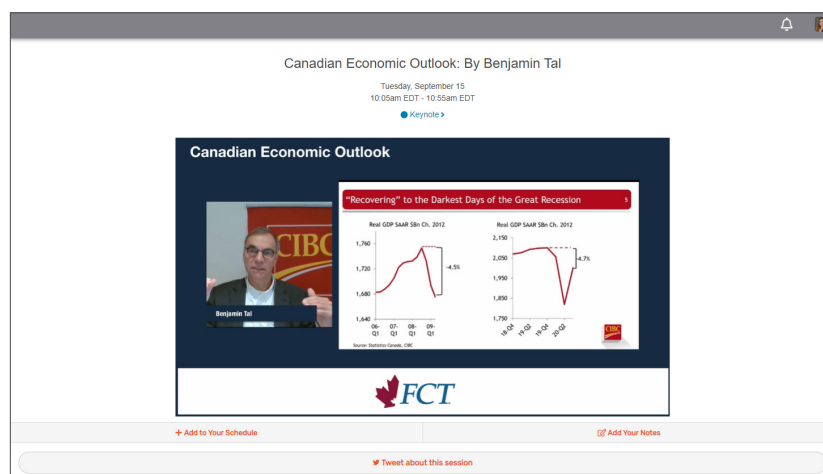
Canadian Economic Outlook: By Benjamin Tal

Tuesday, September 15
10:05am EDT - 10:55am EDT

Keynote >

Canadian Economic Outlook

CIBC

Benjamin Tal

"Recovering" to the Darkest Days of the Great Recession 5

Real GDP SAAR $Bn Ch. 2012

1,760
1,720
1,680
1,640

-4.5%

06-Q1 07-Q1 08-Q1 09-Q1

Real GDP SAAR $Bn Ch. 2012

2,150
2,050
1,950
1,850
1,750

-4.7%

18-Q4 19-Q2 19-Q4 20-Q2

Source: Statistics Canada, CIBC

CIBC

FCT

+ Add to Your Schedule

Add Your Notes

Tweet about this session